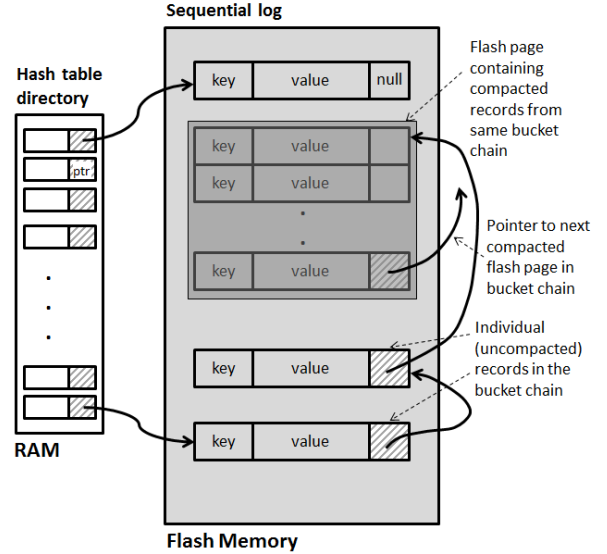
Sequential log

Hash table directory

ptr

RAM

key | value | null

key | value

key | value

.

.

key | value

key | value

key | value

Flash page containing compacted records from same bucket chain

Pointer to next compacted flash page in bucket chain

Individual (uncompacted) records in the bucket chain

Flash Memory